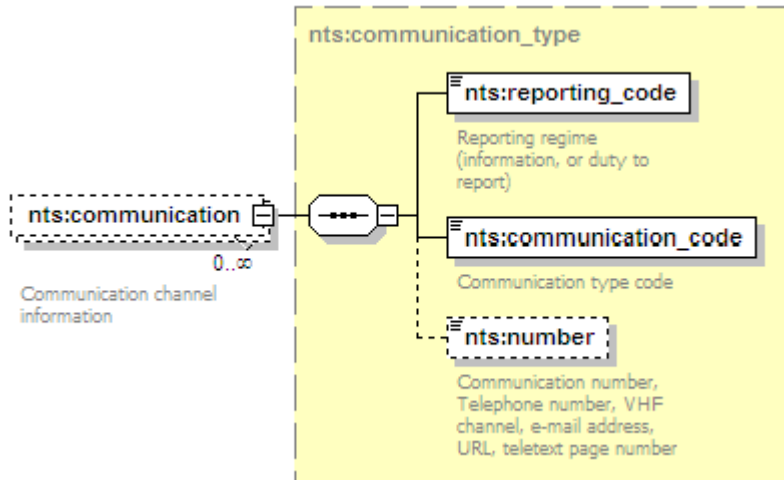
nts:communication_type

nts:communication

0..∞

Communication channel information

nts:reporting_code

Reporting regime (information, or duty to report)

nts:communication_code

Communication type code

nts:number

Communication number, Telephone number, VHF channel, e-mail address, URL, teletext page number